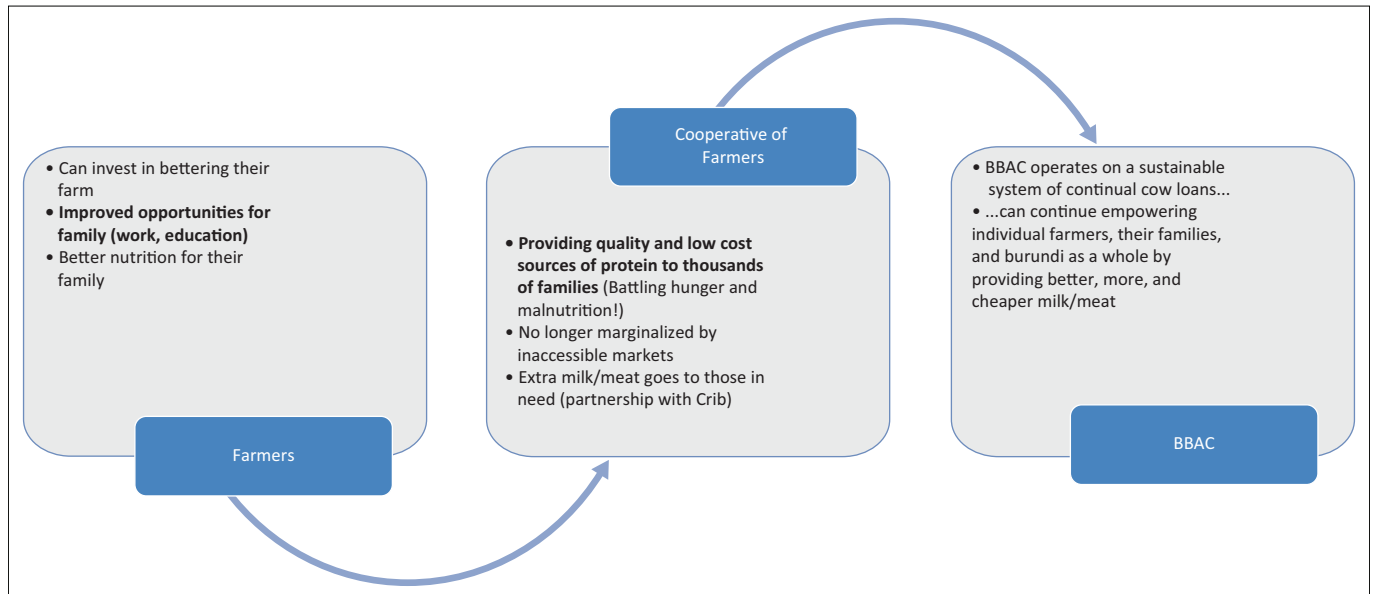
• Can invest in bettering their farm
• **Improved opportunities for family (work, education)**
• Better nutrition for their family

Farmers

Cooperative of Farmers

• **Providing quality and low cost sources of protein to thousands of families** (Battling hunger and malnutrition!)
• No longer marginalized by inaccessible markets
• Extra milk/meat goes to those in need (partnership with Crib)

• BBAC operates on a sustainable system of continual cow loans...
• ...can continue empowering individual farmers, their families, and burundi as a whole by providing better, more, and cheaper milk/meat

BBAC